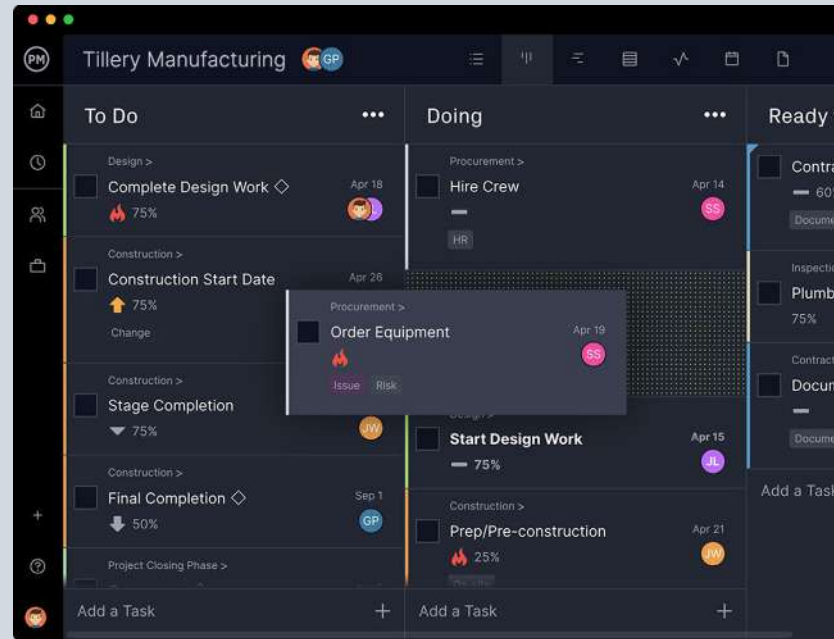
PM

Tillery Manufacturing GP

To Do •••

Design >
Complete Design Work ◇
75%
Apr 18

Construction >
Construction Start Date
75%
Change
Apr 26

Construction >
Stage Completion
75%
JW

Construction >
Final Completion ◇
50%
Sep 1
GP

Project Closing Phase >

Add a Task +

Doing •••

Procurement >
Hire Crew
HR
Apr 14
SS

Procurement >
Order Equipment
Issue Risk
Apr 19
SS

Start Design Work
75%
Apr 15
JL

Construction >
Prep/Pre-construction
25%
Apr 21
JW

Add a Task +

Ready

Contra
60
Docume

Inspectio
Plumb
75%

Contract
Docum
Docume

Add a Task